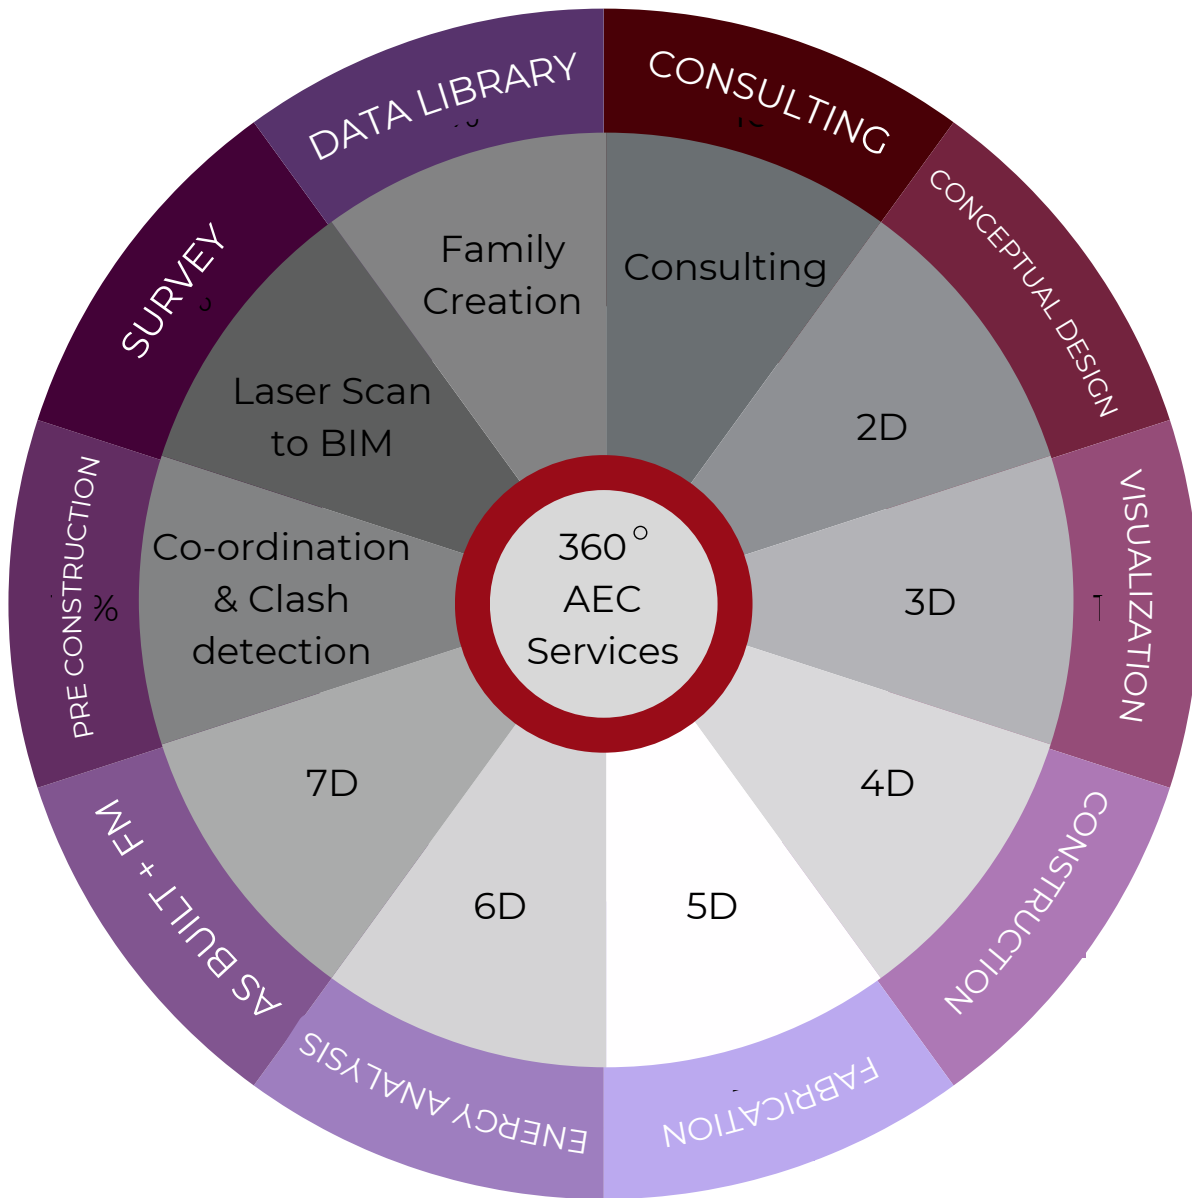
CONSULTING
CONCEPTUAL DESIGN
VISUALIZATION
CONSTRUCTION
FABRICATION
ENERGY ANALYSIS
AS BUILT + FM
PRE CONSTRUCTION
SURVEY
DATA LIBRARY

Consulting
2D
3D
4D
5D
6D
7D
Co-ordination & Clash detection
Laser Scan to BIM
Family Creation

$360^{\circ}$ AEC Services